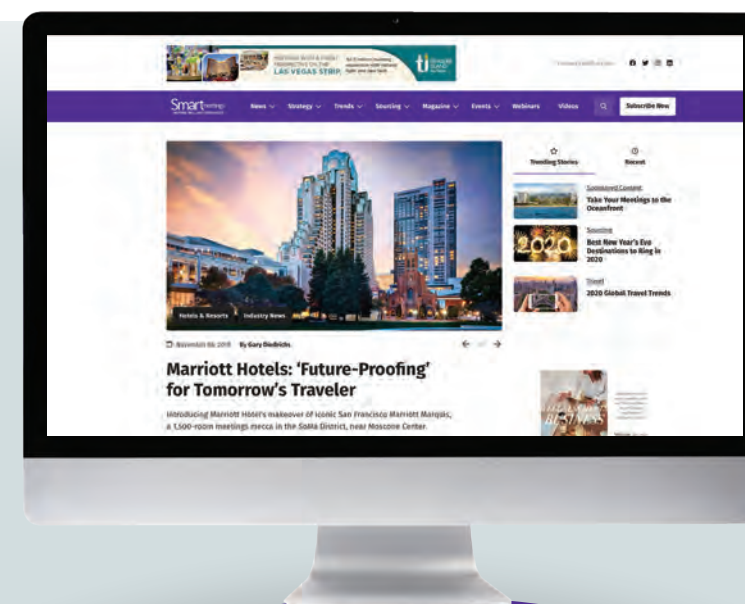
LAS VEGAS STRIP

Smart meetings

News Strategy Trends Sourcing Magazine Events Webinars Videos Subscribe Now

Trending Stories

Recent

Sponsored Content
Take Your Meetings to the Oceanfront

Sourcing
Best New Year's Eve Destinations to Ring in 2020

Travel
2020 Global Travel Trends

Hotels & Resorts Industry News

November 8th 2019 By Gary Diedrichs

Marriott Hotels: 'Future-Proofing' for Tomorrow's Traveler

Introducing Marriott Hotel's makeover of iconic San Francisco Marriott Marquis, a 1,500-room meetings mecca in the SoMa District, near Moscone Center.

BUSINESS